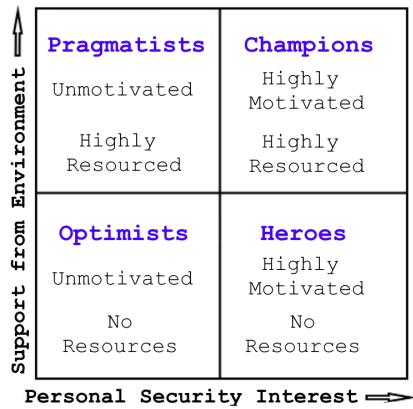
Support from Environment

| Pragmatists<br>Unmotivated<br>Highly Resourced | Champions<br>Highly Motivated<br>Highly Resourced |
|---|---|
| Optimists<br>Unmotivated<br>No Resources | Heroes<br>Highly Motivated<br>No Resources |

Personal Security Interest